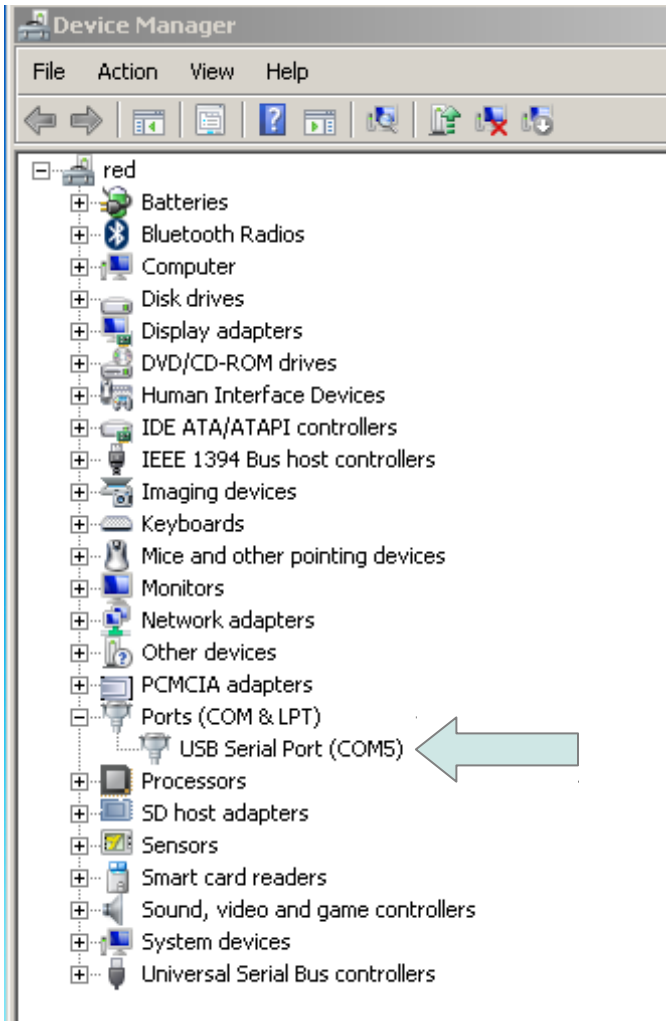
Device Manager

File Action View Help

red
Batteries
Bluetooth Radios
Computer
Disk drives
Display adapters
DVD/CD-ROM drives
Human Interface Devices
IDE ATA/ATAPI controllers
IEEE 1394 Bus host controllers
Imaging devices
Keyboards
Mice and other pointing devices
Monitors
Network adapters
Other devices
PCMCIA adapters
Ports (COM & LPT)
USB Serial Port (COM5)
Processors
SD host adapters
Sensors
Smart card readers
Sound, video and game controllers
System devices
Universal Serial Bus controllers